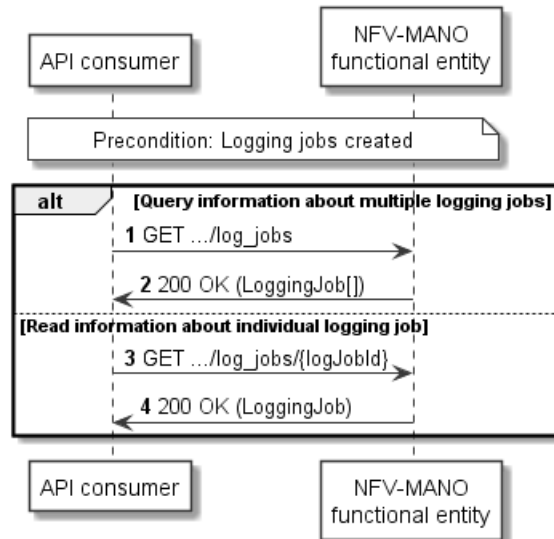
API consumer

NFV-MANO functional entity

Precondition: Logging jobs created

alt

[Query information about multiple logging jobs]

1 GET .../log_jobs

2 200 OK (LoggingJob[])

[Read information about individual logging job]

3 GET .../log_jobs/{logJobId}

4 200 OK (LoggingJob)

API consumer

NFV-MANO functional entity